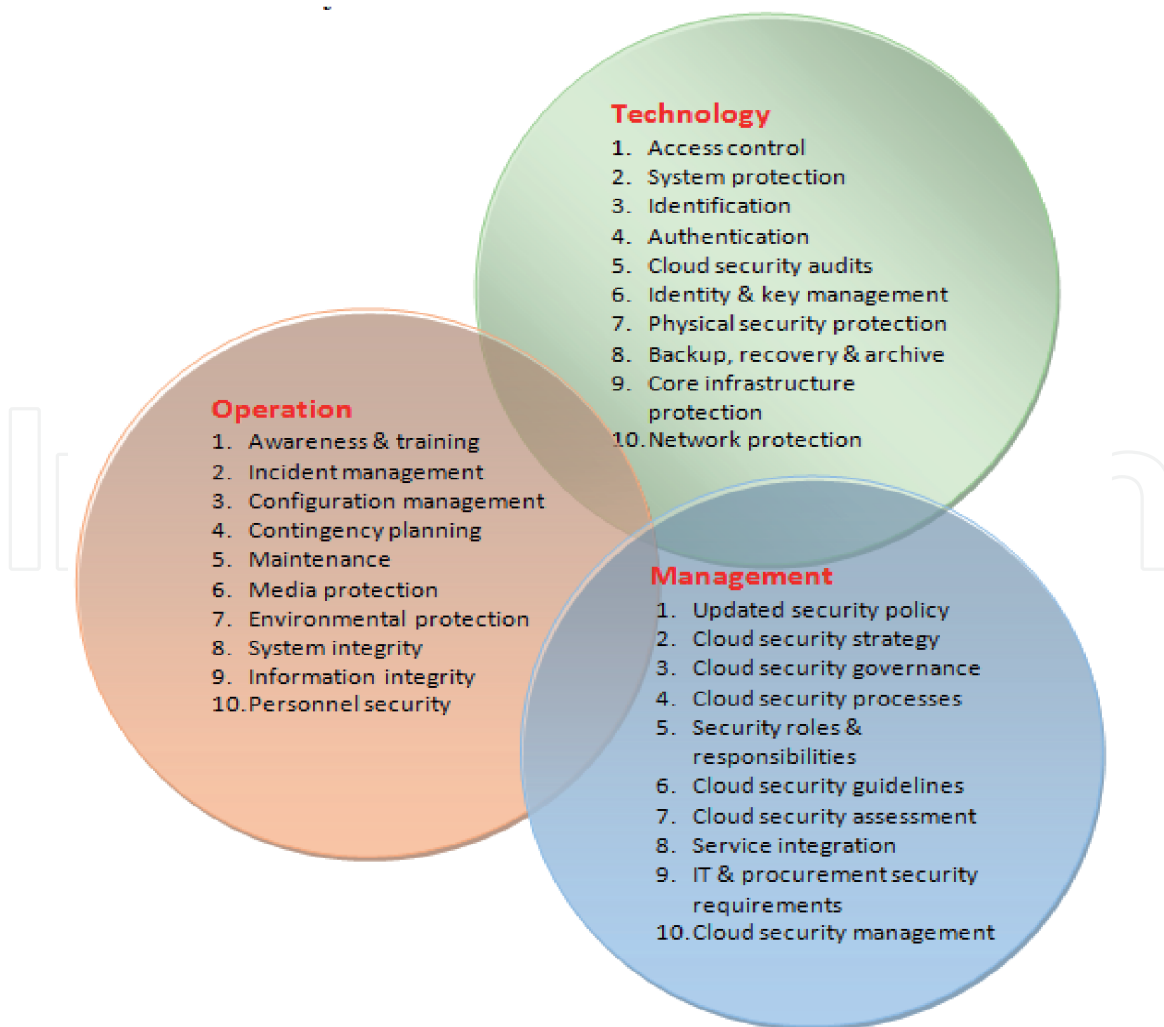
Technology
1. Access control
2. System protection
3. Identification
4. Authentication
5. Cloud security audits
6. Identity & key management
7. Physical security protection
8. Backup, recovery & archive
9. Core infrastructure protection
10. Network protection

Operation
1. Awareness & training
2. Incident management
3. Configuration management
4. Contingency planning
5. Maintenance
6. Media protection
7. Environmental protection
8. System integrity
9. Information integrity
10. Personnel security

Management
1. Updated security policy
2. Cloud security strategy
3. Cloud security governance
4. Cloud security processes
5. Security roles & responsibilities
6. Cloud security guidelines
7. Cloud security assessment
8. Service integration
9. IT & procurement security requirements
10. Cloud security management